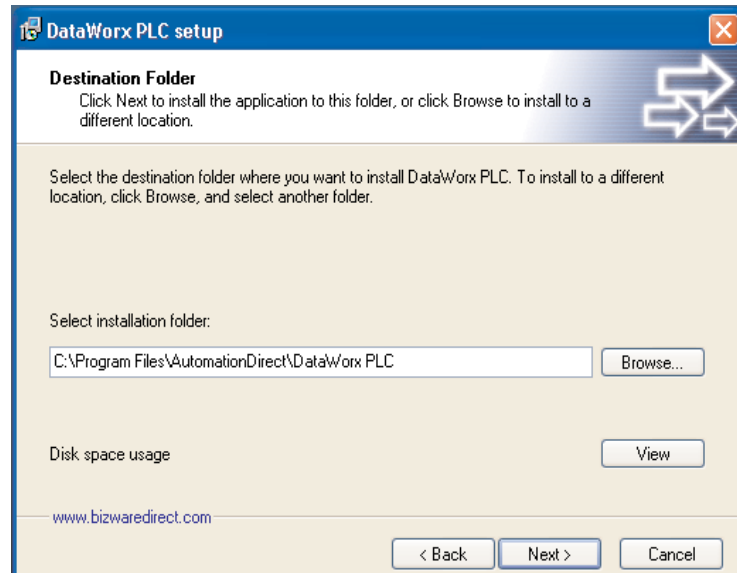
DataWorx PLC setup

Destination Folder

Click Next to install the application to this folder, or click Browse to install to a different location.

Select the destination folder where you want to install DataWorx PLC. To install to a different location, click Browse, and select another folder.

Select installation folder:

C:\Program Files\AutomationDirect\DataWorx PLC

Browse...

Disk space usage

View

www.bizwaredirect.com

< Back

Next >

Cancel